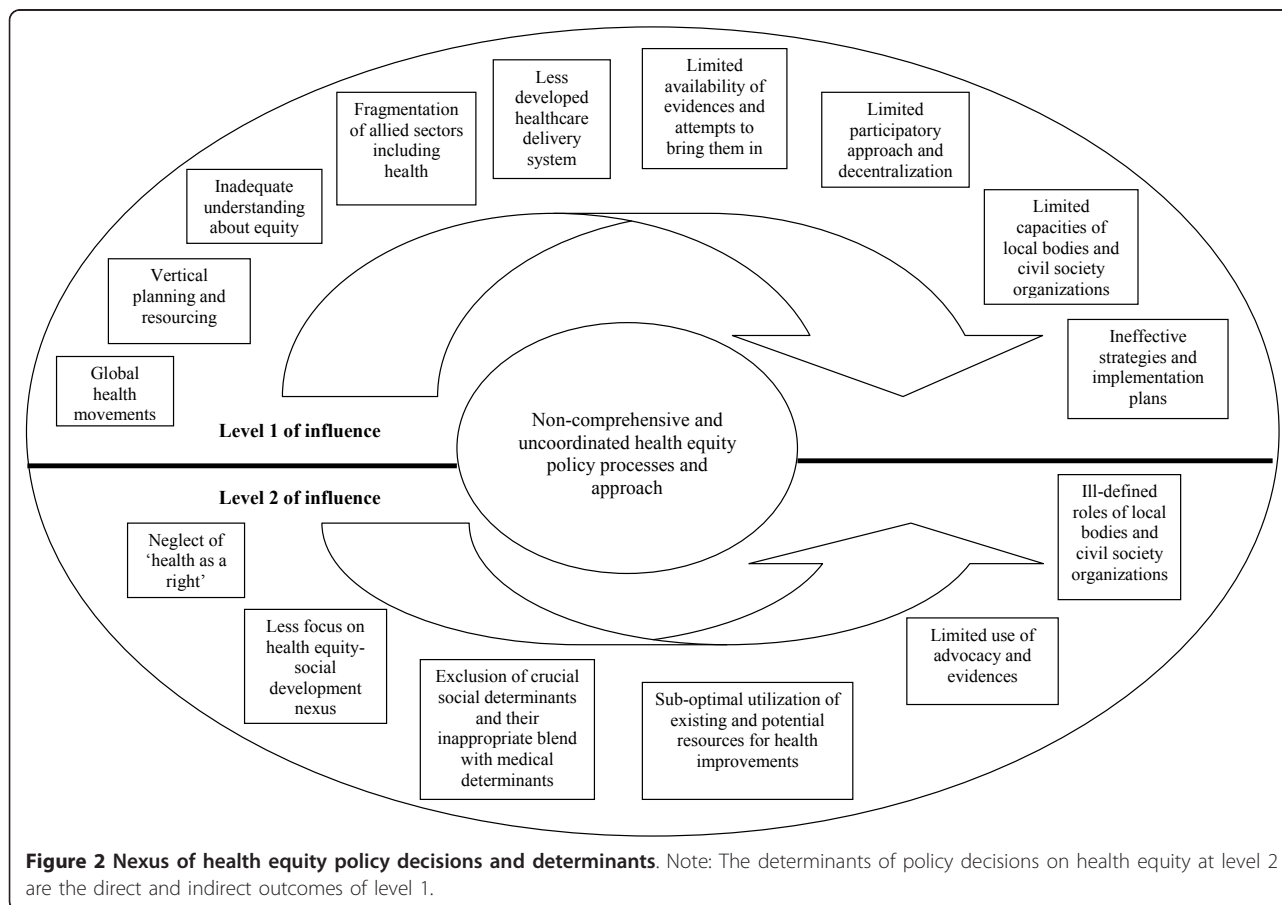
Less developed healthcare delivery system

Limited availability of evidences and attempts to bring them in

Fragmentation of allied sectors including health

Limited participatory approach and decentralization

Inadequate understanding about equity

Limited capacities of local bodies and civil society organizations

Vertical planning and resourcing

Ineffective strategies and implementation plans

Global health movements

Level 1 of influence

Non-comprehensive and uncoordinated health equity policy processes and approach

Level 2 of influence

Ill-defined roles of local bodies and civil society organizations

Neglect of 'health as a right'

Less focus on health equity-social development nexus

Limited use of advocacy and evidences

Exclusion of crucial social determinants and their inappropriate blend with medical determinants

Sub-optimal utilization of existing and potential resources for health improvements

**Figure 2 Nexus of health equity policy decisions and determinants**. Note: The determinants of policy decisions on health equity at level 2 are the direct and indirect outcomes of level 1.